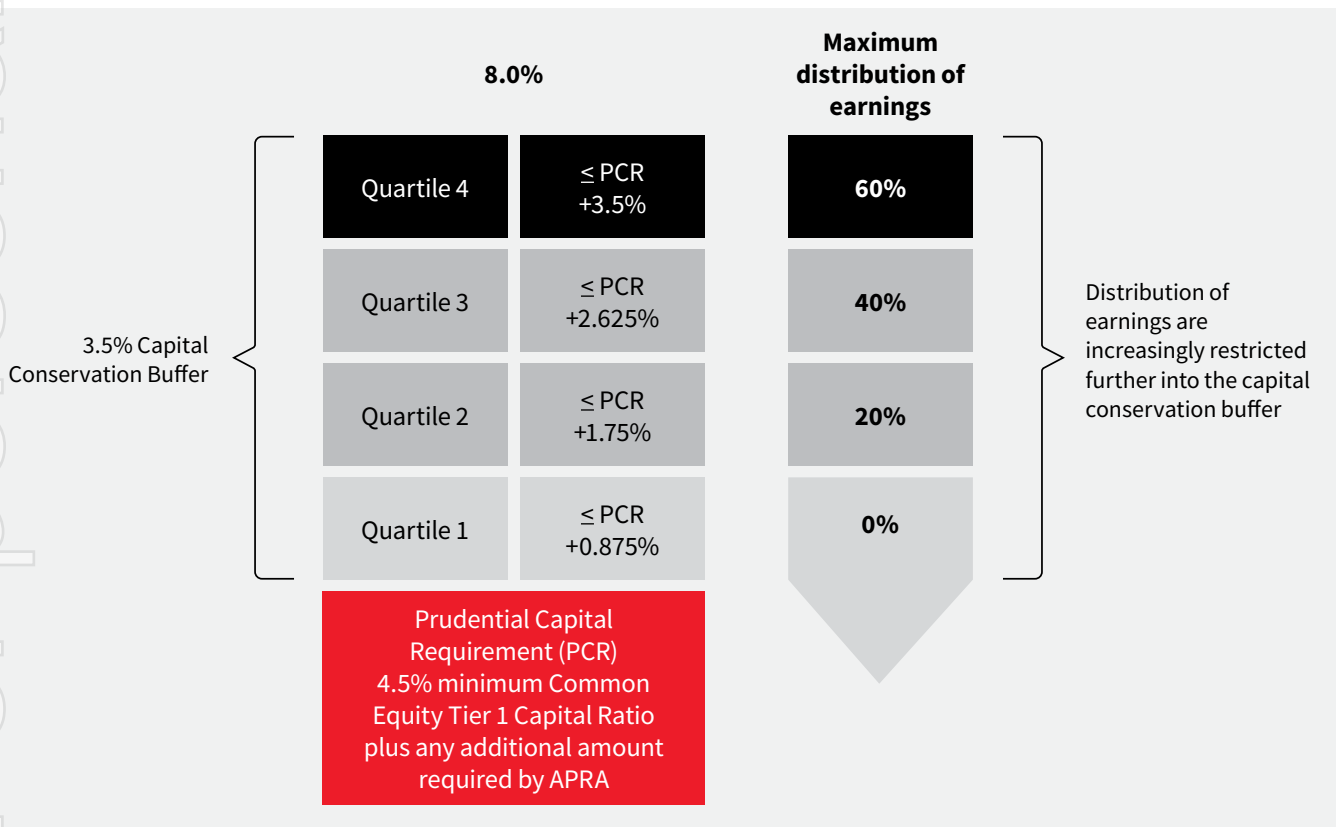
8.0%

Maximum distribution of earnings

3.5% Capital Conservation Buffer

| Quartile 4 | ≤ PCR +3.5% | 60% |
|---|---|---|
| Quartile 3 | ≤ PCR +2.625% | 40% |
| Quartile 2 | ≤ PCR +1.75% | 20% |
| Quartile 1 | ≤ PCR +0.875% | 0% |

Distribution of earnings are increasingly restricted further into the capital conservation buffer

Prudential Capital Requirement (PCR) 4.5% minimum Common Equity Tier 1 Capital Ratio plus any additional amount required by APRA